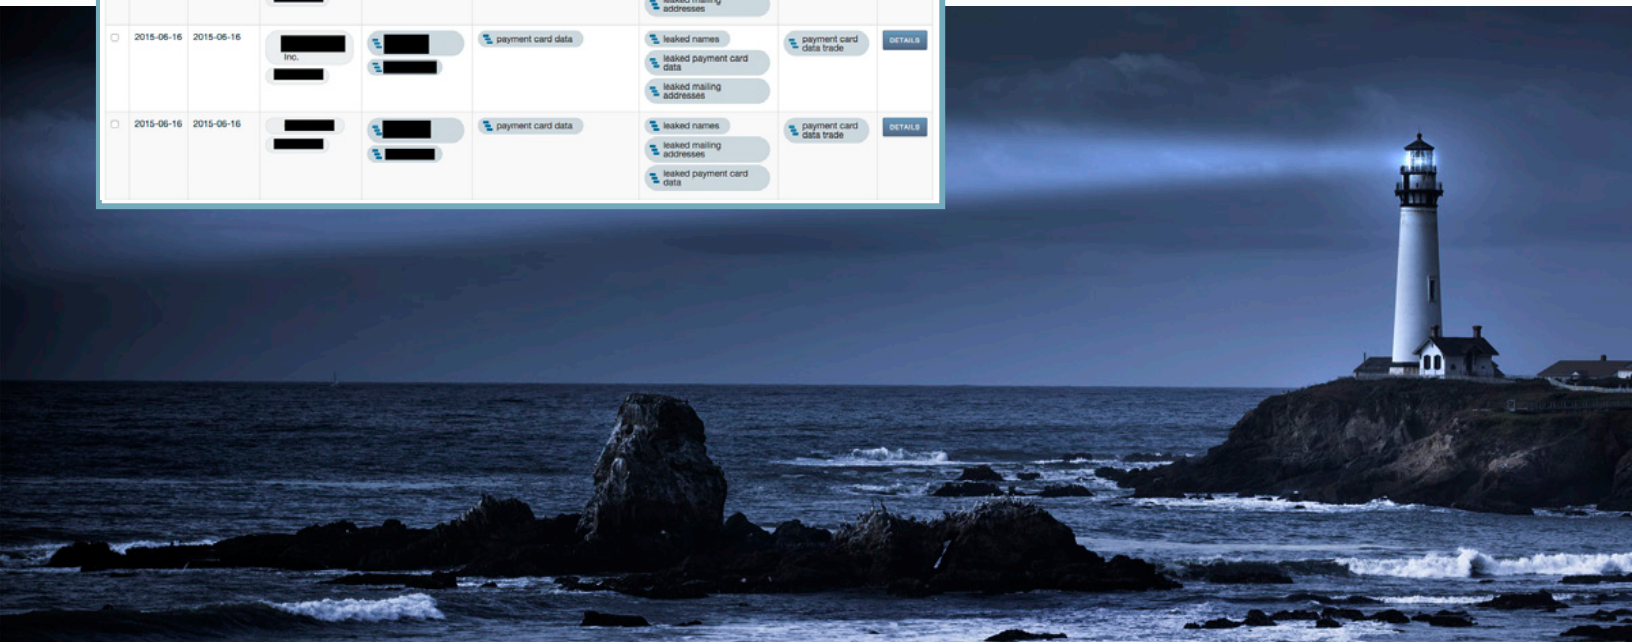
| | | | | | | | | |
|---|---|---|---|---|---|---|---|---|
| | | | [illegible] | | | leaked mailing addresses | | |
| | 2015-06-16 | 2015-06-16 | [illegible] Inc. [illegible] | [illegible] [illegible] | payment card data | leaked names leaked payment card data leaked mailing addresses | payment card data trade | DETAILS |
| | 2015-06-16 | 2015-06-16 | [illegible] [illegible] | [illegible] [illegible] | payment card data | leaked names leaked mailing addresses leaked payment card data | payment card data trade | DETAILS |